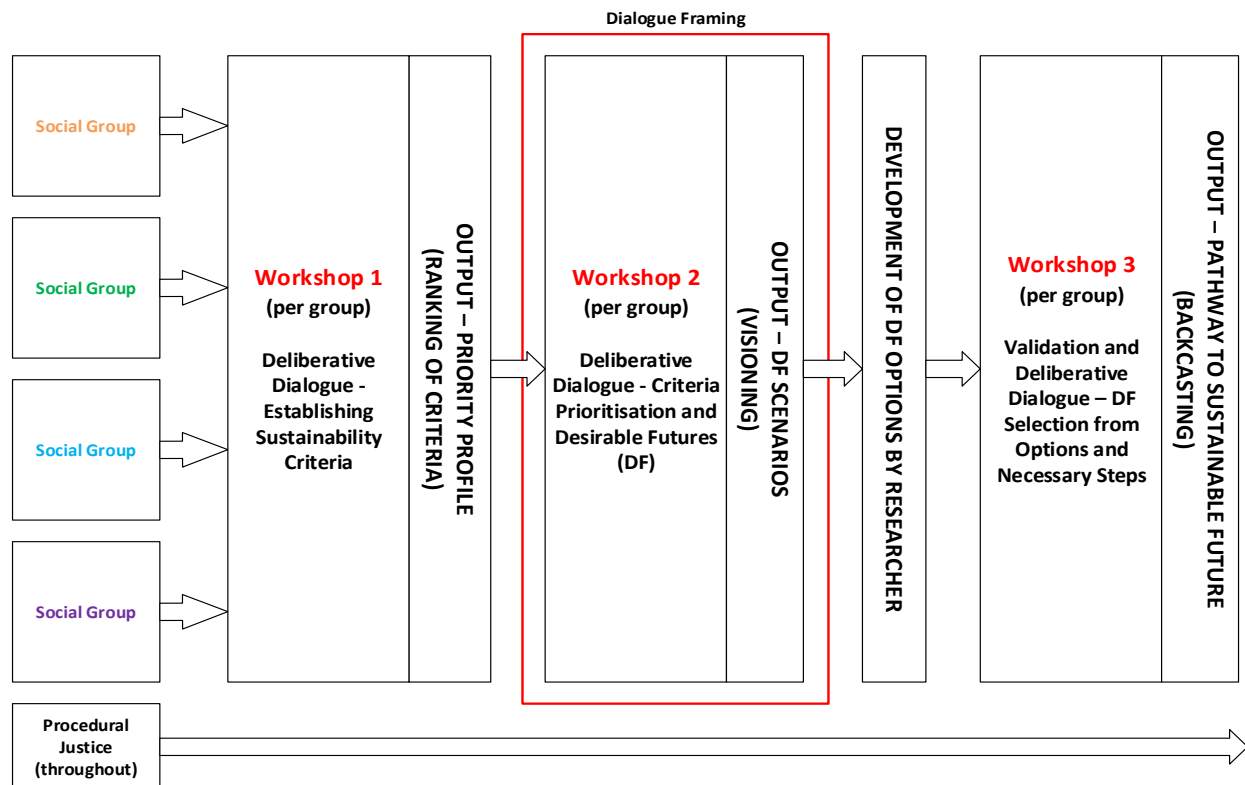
Dialogue Framing

Social Group

Social Group

Social Group

Social Group

Workshop 1
(per group)
Deliberative Dialogue - Establishing Sustainability Criteria

OUTPUT – PRIORITY PROFILE (RANKING OF CRITERIA)

Workshop 2
(per group)
Deliberative Dialogue - Criteria Prioritisation and Desirable Futures (DF)

OUTPUT – DF SCENARIOS (VISIONING)

DEVELOPMENT OF DF OPTIONS BY RESEARCHER

Workshop 3
(per group)
Validation and Deliberative Dialogue – DF Selection from Options and Necessary Steps

OUTPUT – PATHWAY TO SUSTAINABLE FUTURE (BACKCASTING)

Procedural Justice (throughout)